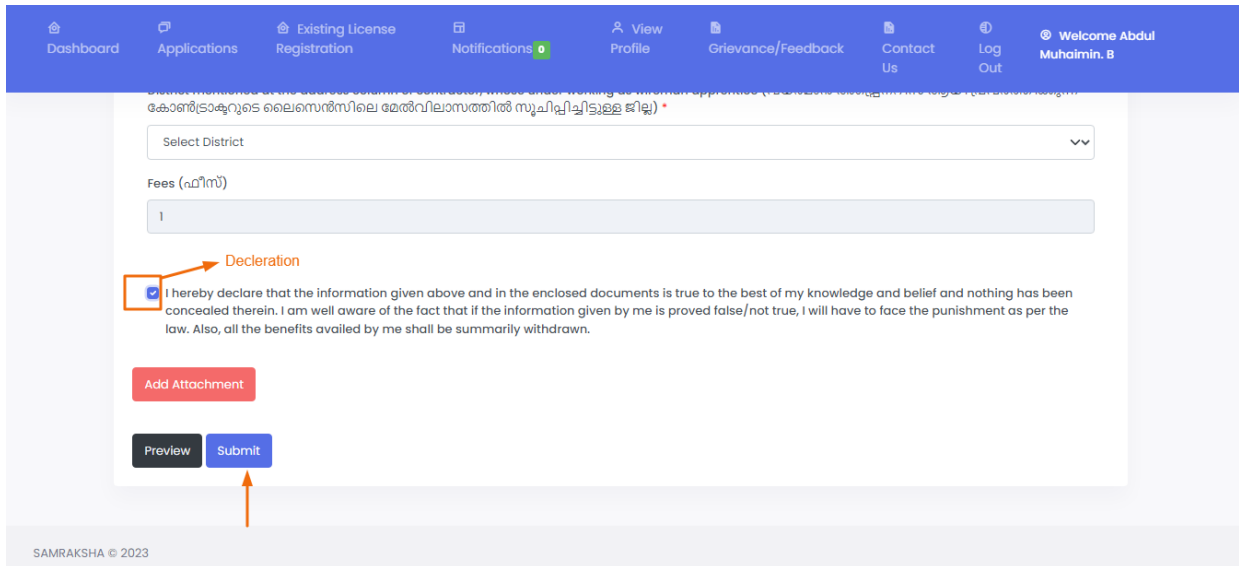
Dashboard Applications Existing License Registration Notifications 0 View Profile Grievance/Feedback Contact Us Log Out Welcome Abdul Muhaimin. B

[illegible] കോൺട്രാക്ടറുടെ ലൈസൻസിലെ മേൽവിലാസത്തിൽ സൂചിപ്പിച്ചിട്ടുള്ള ജില്ല) *

Select District

Fees (ഫീസ്)

1

Decleration

I hereby declare that the information given above and in the enclosed documents is true to the best of my knowledge and belief and nothing has been concealed therein. I am well aware of the fact that if the information given by me is proved false/not true, I will have to face the punishment as per the law. Also, all the benefits availed by me shall be summarily withdrawn.

Add Attachment

Preview Submit

SAMRAKSHA © 2023